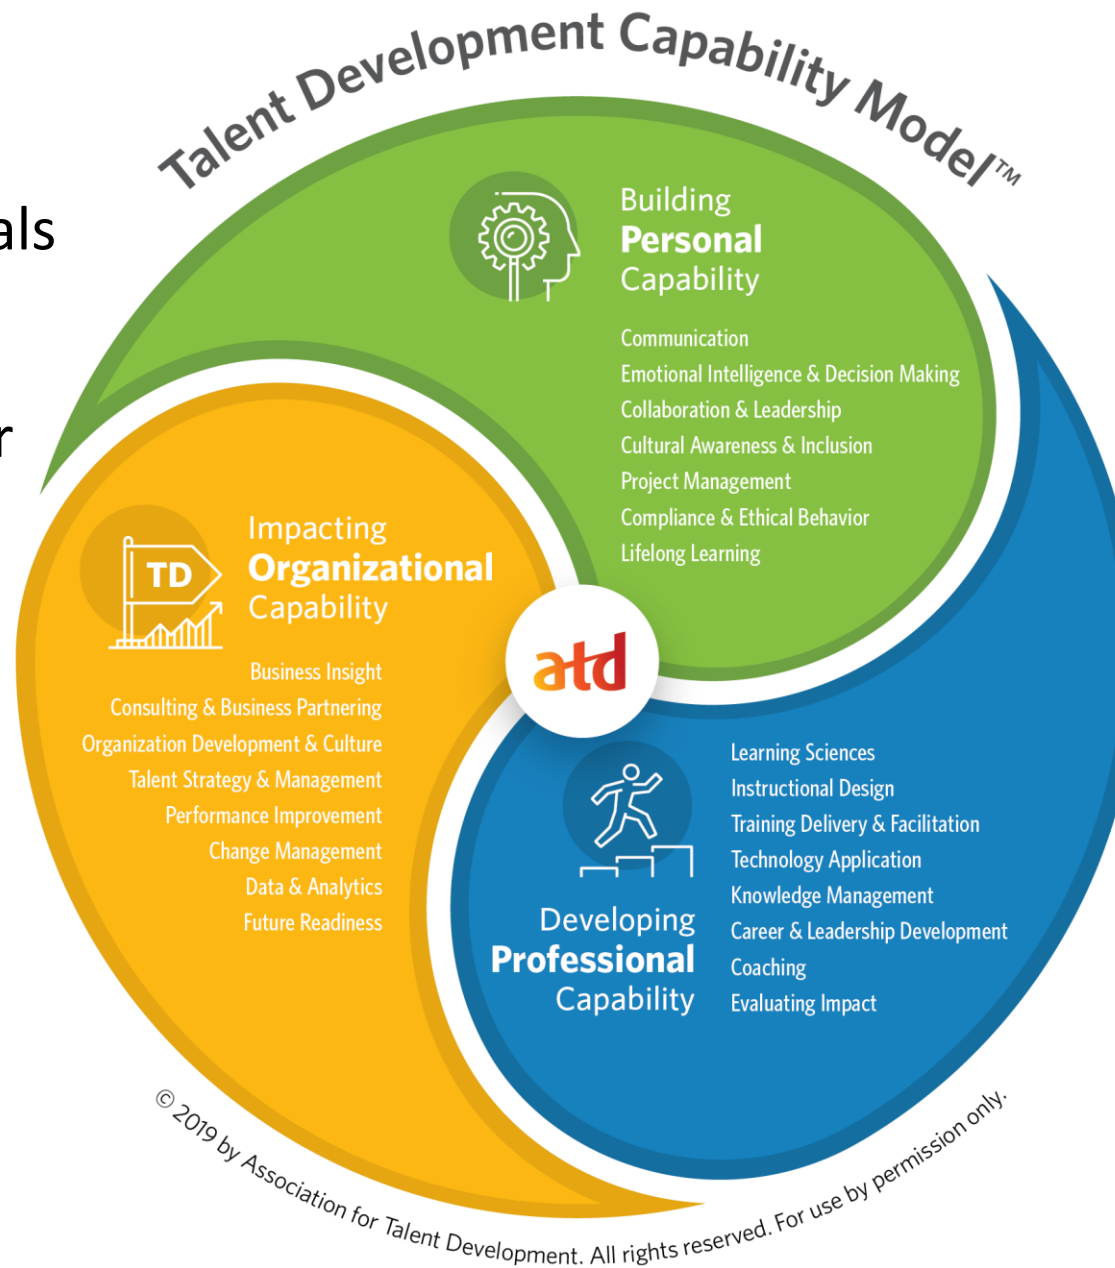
als

r

Talent Development Capability Model™

Building
Personal
Capability

Communication
Emotional Intelligence & Decision Making
Collaboration & Leadership
Cultural Awareness & Inclusion
Project Management
Compliance & Ethical Behavior
Lifelong Learning

TD

Impacting
Organizational
Capability

Business Insight
Consulting & Business Partnering
Organization Development & Culture
Talent Strategy & Management
Performance Improvement
Change Management
Data & Analytics
Future Readiness

atd

Learning Sciences
Instructional Design
Training Delivery & Facilitation
Technology Application
Knowledge Management
Career & Leadership Development
Coaching
Evaluating Impact

Developing
Professional
Capability

© 2019 by Association for Talent Development. All rights reserved. For use by permission only.